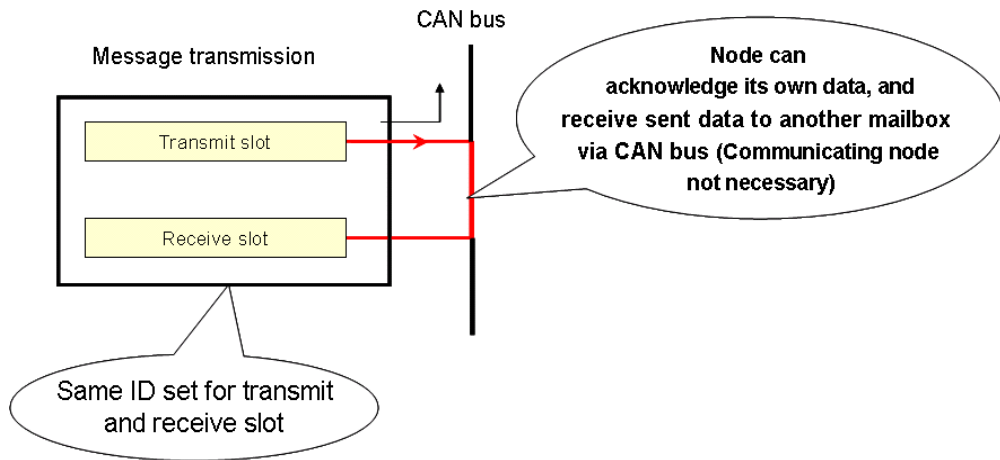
CAN bus

Message transmission

Transmit slot

Receive slot

Node can acknowledge its own data, and receive sent data to another mailbox via CAN bus (Communicating node not necessary)

Same ID set for transmit and receive slot